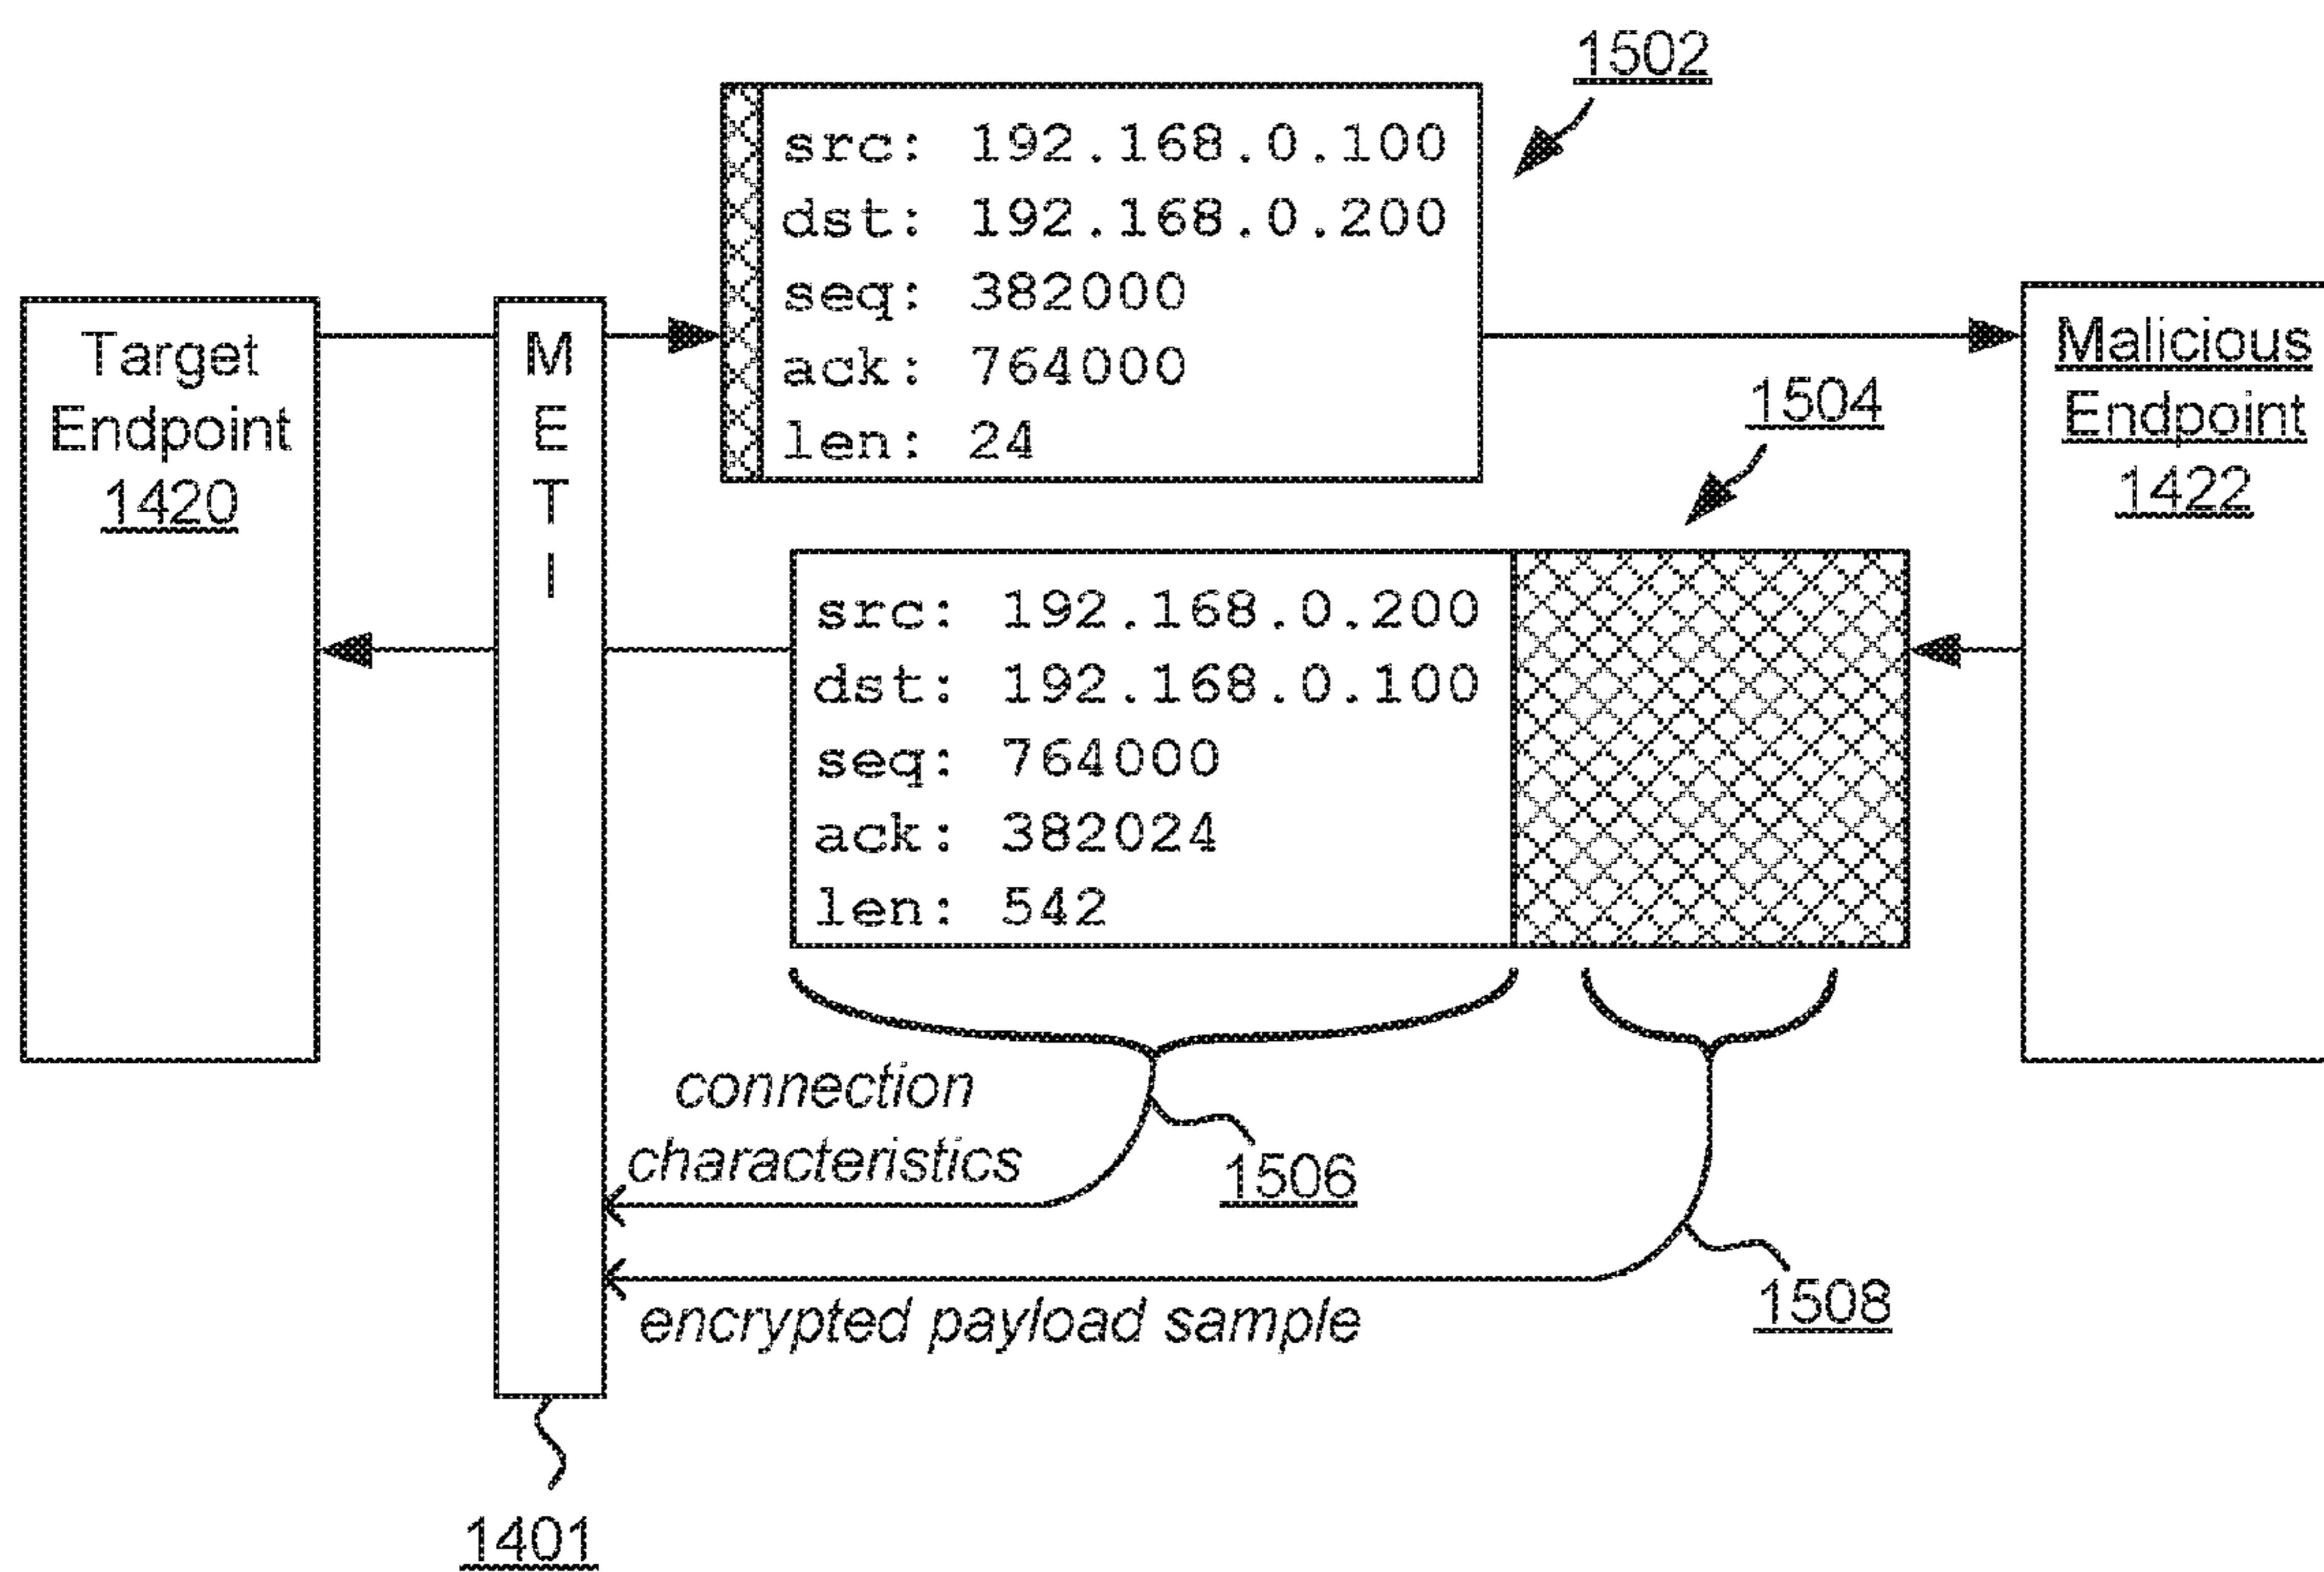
1502

Target Endpoint 1420

M E T I

src: 192.168.0.100
dst: 192.168.0.200
seq: 382000
ack: 764000
len: 24

Malicious Endpoint 1422

1504

src: 192.168.0.200
dst: 192.168.0.100
seq: 764000
ack: 382024
len: 542

connection characteristics

1506

encrypted payload sample

1508

1401